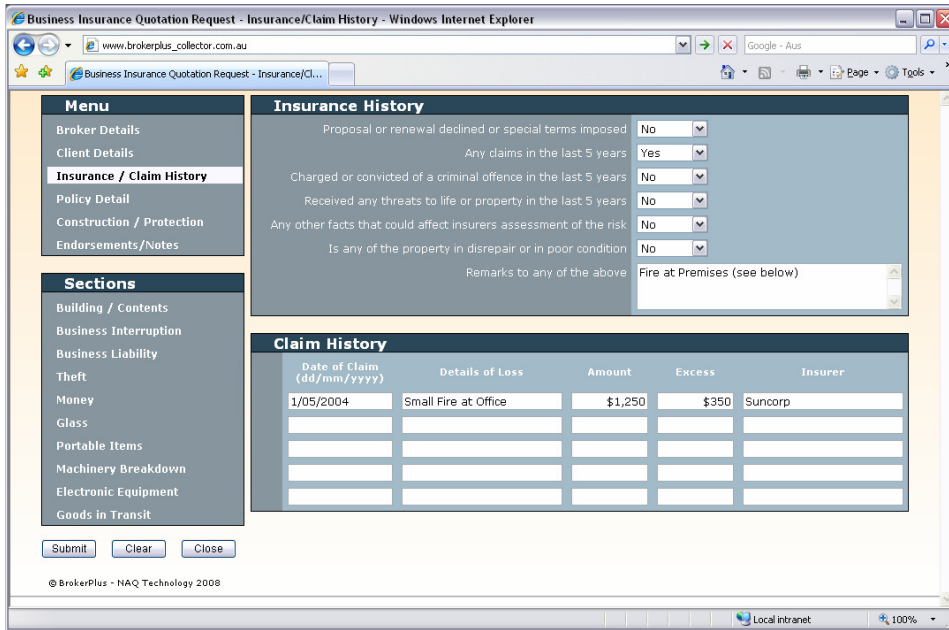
Business Insurance Quotation Request - Insurance/Claim History - Windows Internet Explorer

www.brokerplus_collector.com.au

Google - Aus

Business Insurance Quotation Request - Insurance/Cl...

Page · Tools ·

Menu
Broker Details
Client Details
Insurance / Claim History
Policy Detail
Construction / Protection
Endorsements/Notes

Sections
Building / Contents
Business Interruption
Business Liability
Theft
Money
Glass
Portable Items
Machinery Breakdown
Electronic Equipment
Goods in Transit

Submit Clear Close

© BrokerPlus - NAQ Technology 2008

Insurance History

Proposal or renewal declined or special terms imposed No
Any claims in the last 5 years Yes
Charged or convicted of a criminal offence in the last 5 years No
Received any threats to life or property in the last 5 years No
Any other facts that could affect insurers assessment of the risk No
Is any of the property in disrepair or in poor condition No
Remarks to any of the above Fire at Premises (see below)

Claim History

| Date of Claim (dd/mm/yyyy) | Details of Loss | Amount | Excess | Insurer |
|---|---|---|---|---|
| 1/05/2004 | Small Fire at Office | $1,250 | $350 | Suncorp |
| | | | | |
| | | | | |
| | | | | |
| | | | | |

Local intranet 100%